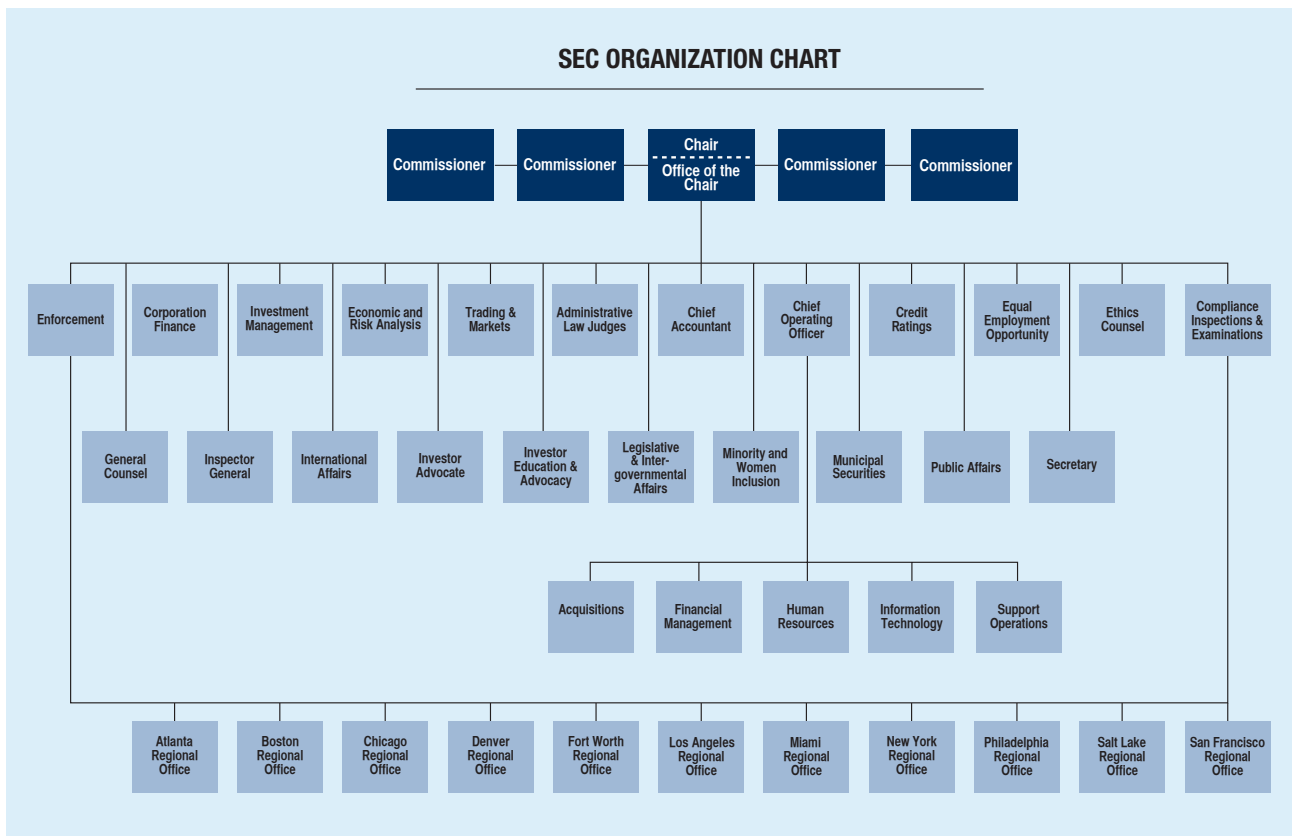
SEC ORGANIZATION CHART

Commissioner
Commissioner
Chair
Office of the Chair
Commissioner
Commissioner

Enforcement
Corporation Finance
Investment Management
Economic and Risk Analysis
Trading & Markets
Administrative Law Judges
Chief Accountant
Chief Operating Officer
Credit Ratings
Equal Employment Opportunity
Ethics Counsel
Compliance Inspections & Examinations

General Counsel
Inspector General
International Affairs
Investor Advocate
Investor Education & Advocacy
Legislative & Intergovernmental Affairs
Minority and Women Inclusion
Municipal Securities
Public Affairs
Secretary

Acquisitions
Financial Management
Human Resources
Information Technology
Support Operations

Atlanta Regional Office
Boston Regional Office
Chicago Regional Office
Denver Regional Office
Fort Worth Regional Office
Los Angeles Regional Office
Miami Regional Office
New York Regional Office
Philadelphia Regional Office
Salt Lake Regional Office
San Francisco Regional Office